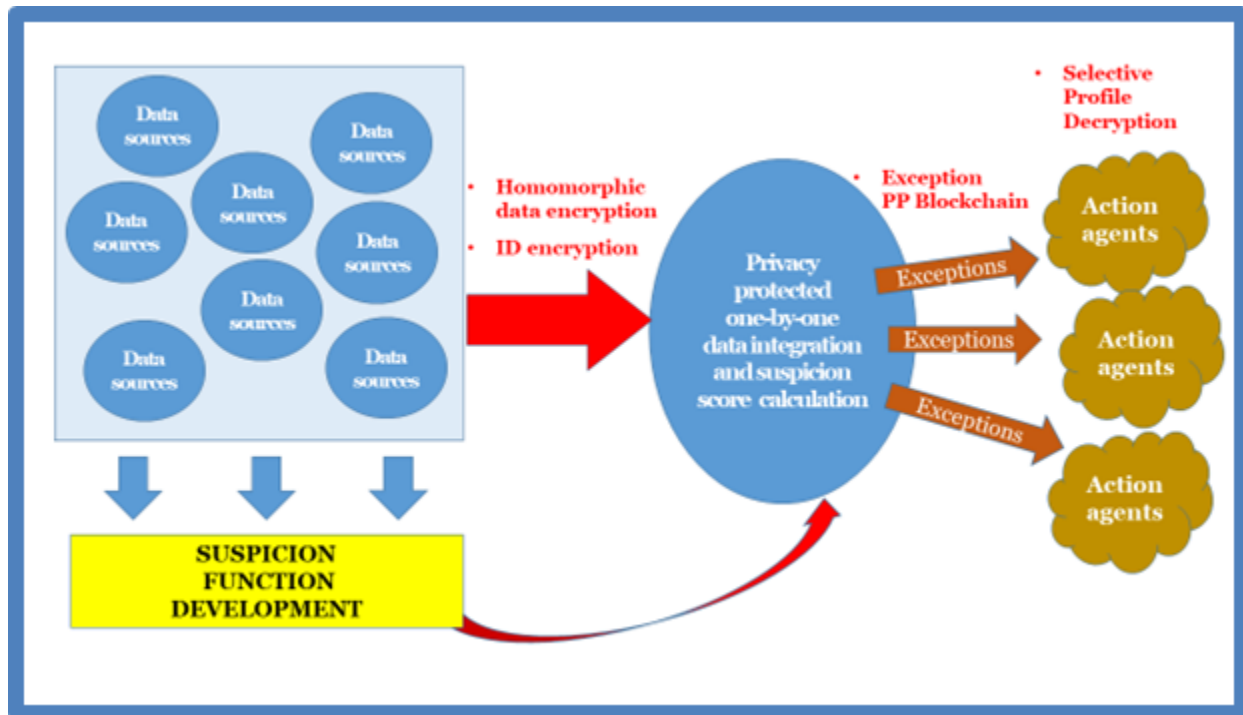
Data sources

Data sources

Data sources

Data sources

Data sources

Data sources

Data sources

Data sources

• Homomorphic data encryption

• ID encryption

Privacy protected one-by-one data integration and suspicion score calculation

• Exception PP Blockchain

• Selective Profile Decryption

Exceptions

Exceptions

Exceptions

Action agents

Action agents

Action agents

SUSPICION FUNCTION DEVELOPMENT